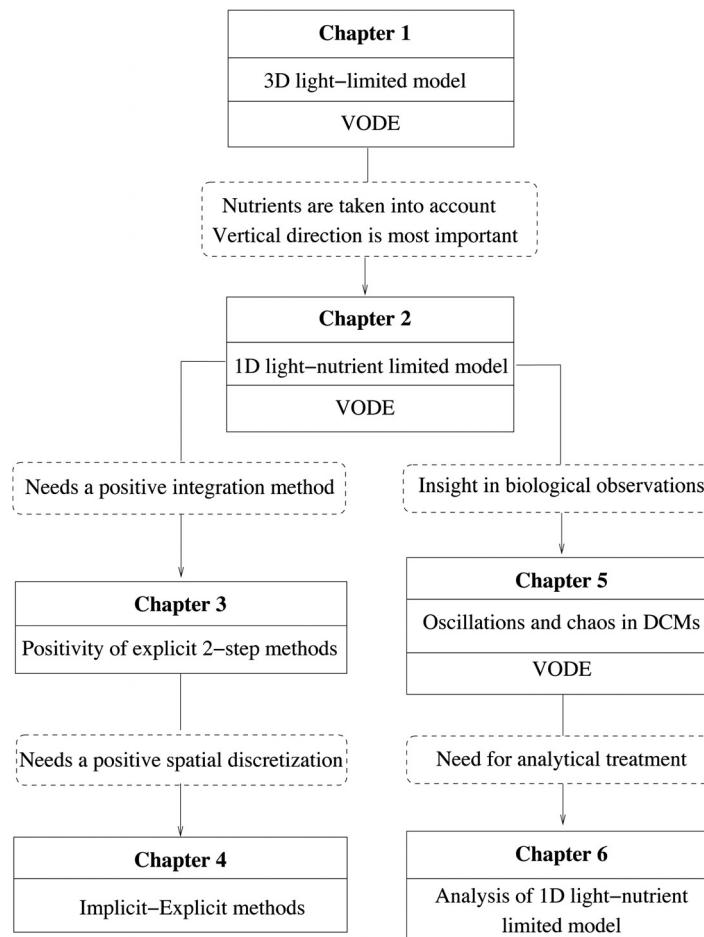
Chapter 1
3D light−limited model
VODE

Nutrients are taken into account
Vertical direction is most important

Chapter 2
1D light−nutrient limited model
VODE

Needs a positive integration method

Insight in biological observations

Chapter 3
Positivity of explicit 2−step methods

Needs a positive spatial discretization

Chapter 4
Implicit−Explicit methods

Chapter 5
Oscillations and chaos in DCMs
VODE

Need for analytical treatment

Chapter 6
Analysis of 1D light−nutrient limited model